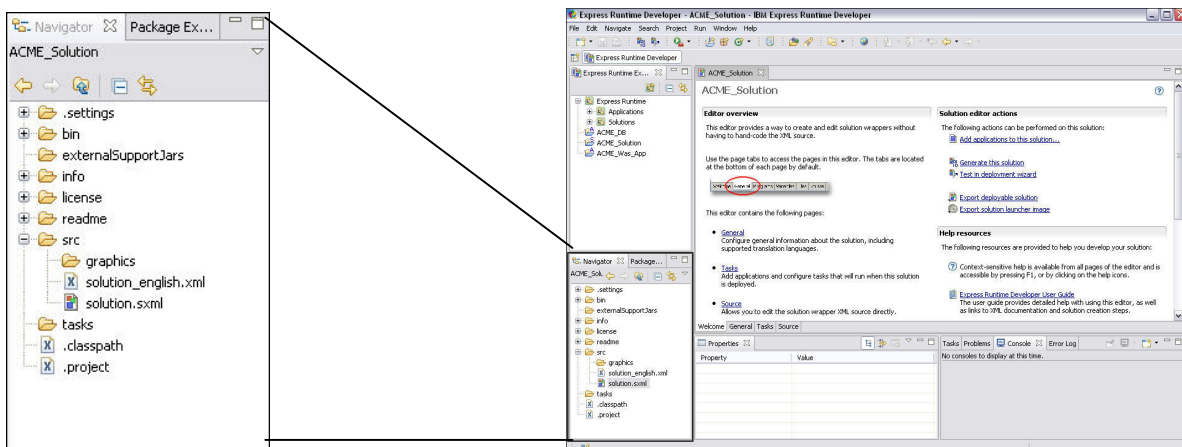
Navigator Package Ex...

ACME_Solution

.settings
bin
externalSupportJars
info
license
readme
src
graphics
solution_english.xml
solution.sxml
tasks
.classpath
.project

Express Runtime Developer - ACME_Solution - IBM Express Runtime Developer

File Edit Navigate Search Project Run Window Help

Express Runtime Developer

Express Runtime Ex...

Express Runtime
Applications
Solutions
ACME_DB
ACME_Solution
ACME_Was_App

ACME_Solution

ACME_Solution

Editor overview

This editor provides a way to create and edit solution wrappers without having to hand-code the XML source.

Use the page tabs to access the pages in this editor. The tabs are located at the bottom of each page by default.

This editor contains the following pages:

General
Configure general information about the solution, including supported translation languages.

Tasks
Add applications and configure tasks that will run when this solution is deployed.

Source
Allows you to edit the solution wrapper XML source directly.

Solution editor actions

The following actions can be performed on this solution:

Add applications to this solution...

Generate this solution
Test in deployment wizard

Export deployable solution
Export solution launcher image

Help resources

The following resources are provided to help you develop your solution:

Context-sensitive help is available from all pages of the editor and is accessible by pressing F1, or by clicking on the help icons.

Express Runtime Developer User Guide
The user guide provides detailed help with using this editor, as well as links to XML documentation and solution creation steps.

Welcome General Tasks Source

Navigator Package...

ACME_Sol...

.settings
bin
externalSupportJars
info
license
readme
src
graphics
solution_english.xml
solution.sxml
tasks
.classpath
.project

Properties

Property
Value

Tasks Problems Console Error Log

No consoles to display at this time.